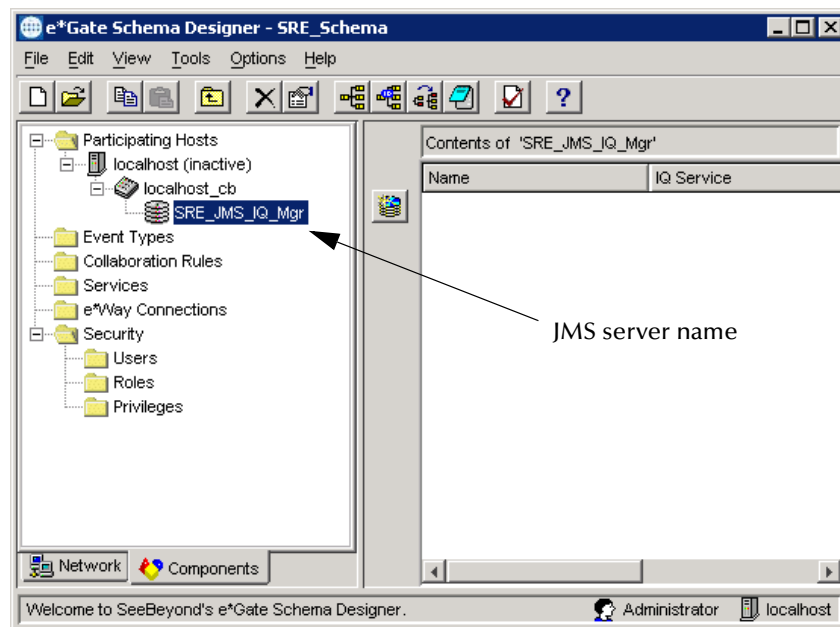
e*Gate Schema Designer - SRE_Schema

File Edit View Tools Options Help

Participating Hosts
localhost (inactive)
localhost_cb
SRE_JMS_IQ_Mgr
Event Types
Collaboration Rules
Services
e*Way Connections
Security
Users
Roles
Privileges

Network Components

Contents of 'SRE_JMS_IQ_Mgr'

| Name | IQ Service |
|---|---|

JMS server name

Welcome to SeeBeyond's e*Gate Schema Designer. Administrator localhost